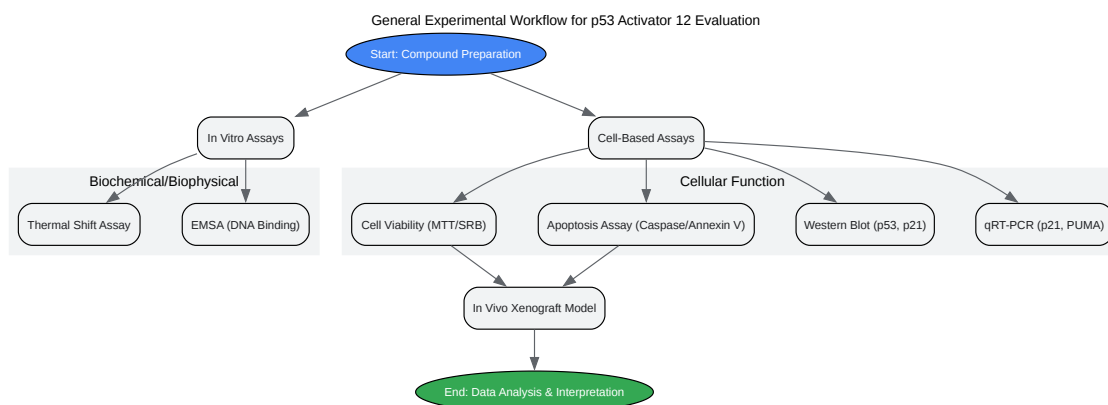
General Experimental Workflow for p53 Activator 12 Evaluation

Start: Compound Preparation

In Vitro Assays

Cell-Based Assays

Biochemical/Biophysical

Thermal Shift Assay

EMSA (DNA Binding)

Cellular Function

Cell Viability (MTT/SRB)

Apoptosis Assay (Caspase/Annexin V)

Western Blot (p53, p21)

qRT-PCR (p21, PUMA)

In Vivo Xenograft Model

End: Data Analysis & Interpretation